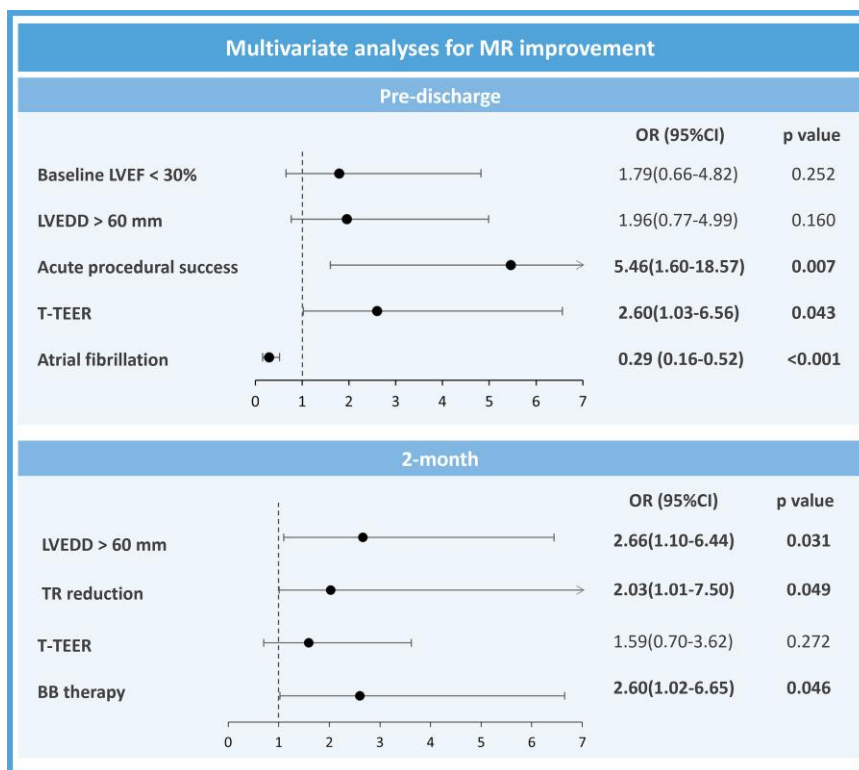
Multivariate analyses for MR improvement

Pre-discharge

| | OR (95%CI) | p value |
|---|---|---|
| Baseline LVEF < 30% | 1.79(0.66-4.82) | 0.252 |
| LVEDD > 60 mm | 1.96(0.77-4.99) | 0.160 |
| Acute procedural success | 5.46(1.60-18.57) | 0.007 |
| T-TEER | 2.60(1.03-6.56) | 0.043 |
| Atrial fibrillation | 0.29 (0.16-0.52) | <0.001 |

0 1 2 3 4 5 6 7

2-month

| | OR (95%CI) | p value |
|---|---|---|
| LVEDD > 60 mm | 2.66(1.10-6.44) | 0.031 |
| TR reduction | 2.03(1.01-7.50) | 0.049 |
| T-TEER | 1.59(0.70-3.62) | 0.272 |
| BB therapy | 2.60(1.02-6.65) | 0.046 |

0 1 2 3 4 5 6 7